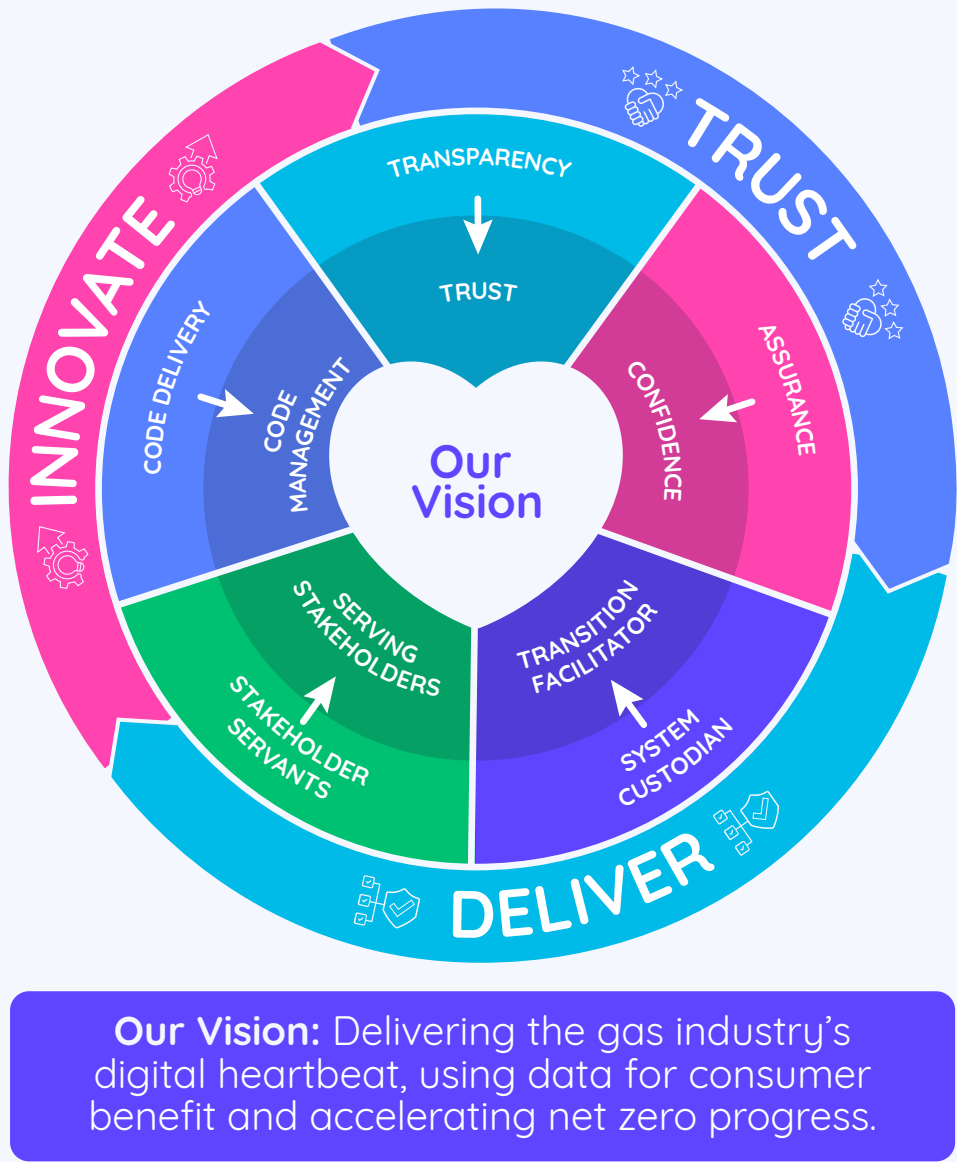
TRUST

DELIVER

INNOVATE

TRANSPARENCY

TRUST

ASSURANCE

CONFIDENCE

SYSTEM CUSTODIAN

TRANSITION FACILITATOR

STAKEHOLDER SERVANTS

SERVING STAKEHOLDERS

CODE DELIVERY

CODE MANAGEMENT

Our Vision

**Our Vision:** Delivering the gas industry's digital heartbeat, using data for consumer benefit and accelerating net zero progress.